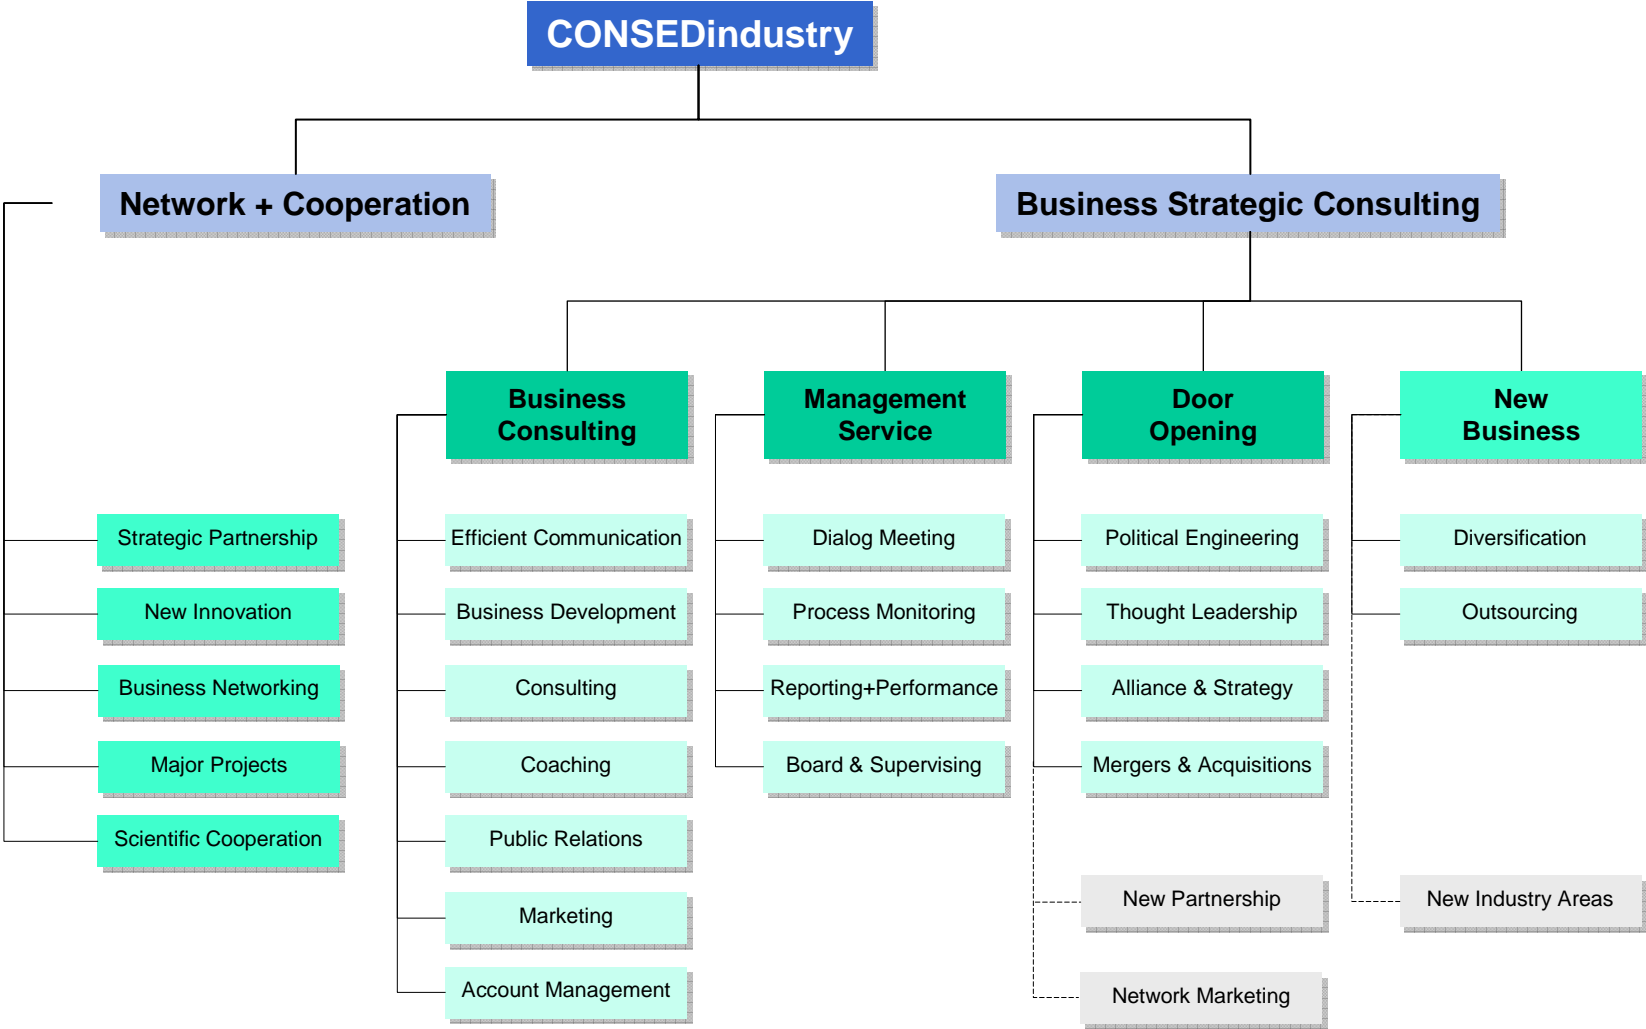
CONSEDindustry

Network + Cooperation

Business Strategic Consulting

Business Consulting

Management Service

Door Opening

New Business

Strategic Partnership
New Innovation
Business Networking
Major Projects
Scientific Cooperation

Efficient Communication
Business Development
Consulting
Coaching
Public Relations
Marketing
Account Management

Dialog Meeting
Process Monitoring
Reporting+Performance
Board & Supervising

Political Engineering
Thought Leadership
Alliance & Strategy
Mergers & Acquisitions
New Partnership
Network Marketing

Diversification
Outsourcing
New Industry Areas